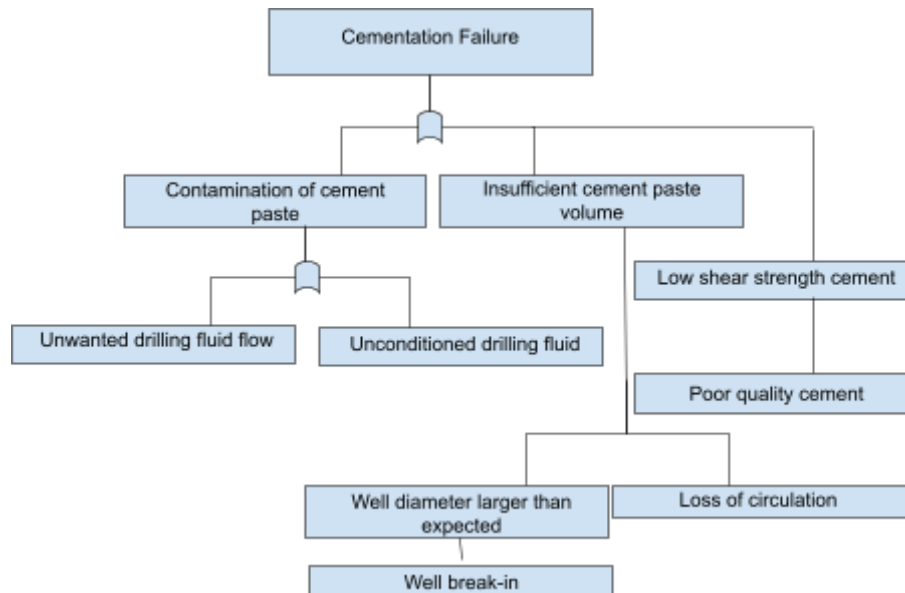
Cementation Failure

Contamination of cement paste

Insufficient cement paste volume

Low shear strength cement

Unwanted drilling fluid flow

Unconditioned drilling fluid

Poor quality cement

Well diameter larger than expected

Loss of circulation

Well break-in